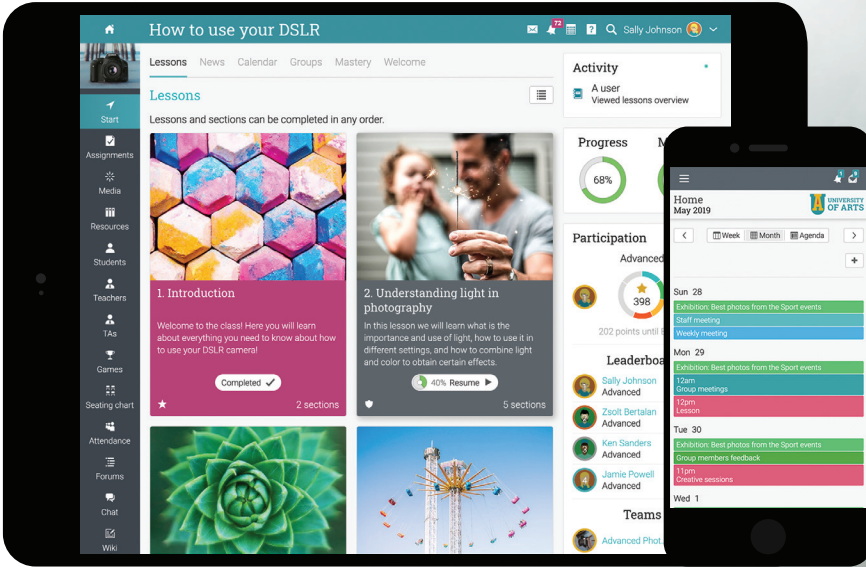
How to use your DSLR

72

Sally Johnson

Start
Assignments
Media
Resources
Students
Teachers
TAs
Games
Seating chart
Attendance
Forums
Chat
Wiki

Lessons News Calendar Groups Mastery Welcome

Lessons

Lessons and sections can be completed in any order.

1. Introduction

Welcome to the class! Here you will learn about everything you need to know about how to use your DSLR camera!

Completed ✓

2 sections

2. Understanding light in photography

In this lesson we will learn what is the importance and use of light, how to use it in different settings, and how to combine light and color to obtain certain effects.

40% Resume ▶

5 sections

Activity

A user
Viewed lessons overview

Progress

68%

Participation

Advanced

398

202 points until E

Leaderboa

Sally Johnson
Advanced

Zsolt Bertalan
Advanced

Ken Sanders
Advanced

Jamie Powell
Advanced

Teams

Advanced Phot.

Home
May 2019

UNIVERSITY OF ARTS

Week Month Agenda

Sun 28
Exhibition: Best photos from the Sport events
Staff meeting
Weekly meeting

Mon 29
Exhibition: Best photos from the Sport events
12am
Group meetings
12pm
Lesson

Tue 30
Exhibition: Best photos from the Sport events
Group members feedback
11pm
Creative sessions

Wed 1